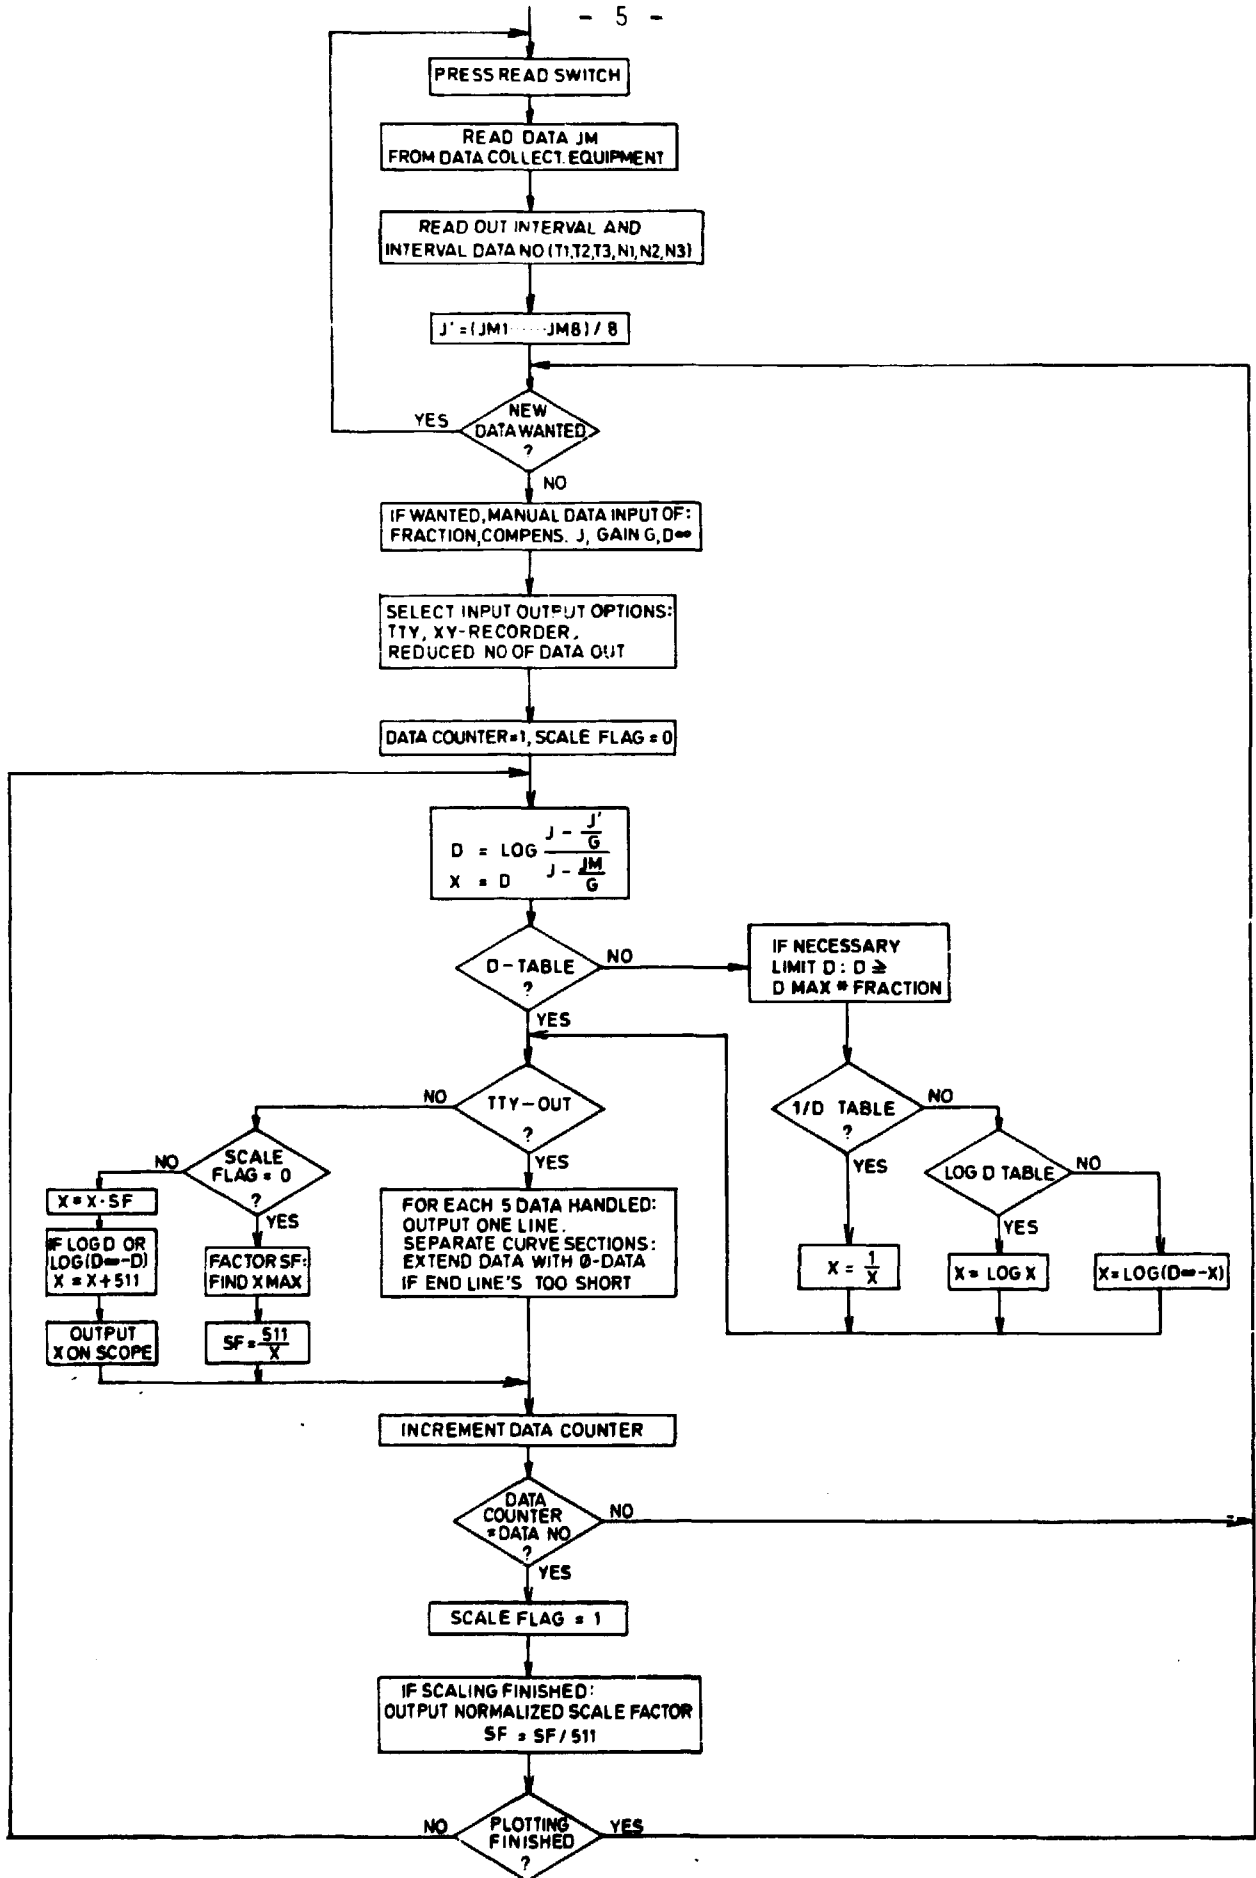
- 5 -

PRESS READ SWITCH

READ DATA JM FROM DATA COLLECT. EQUIPMENT

READ OUT INTERVAL AND INTERVAL DATA NO (T1,T2,T3,N1,N2,N3)

J' = (JM1 ····· JM8) / 8

YES

NEW DATA WANTED ?

NO

IF WANTED, MANUAL DATA INPUT OF: FRACTION, COMPENS. J, GAIN G, D∞

SELECT INPUT OUTPUT OPTIONS: TTY, XY-RECORDER, REDUCED NO OF DATA OUT

DATA COUNTER = 1, SCALE FLAG = 0

$D = LOG \frac{J - \frac{J'}{G}}{J - \frac{JM}{G}}$
$X = D$

D - TABLE ?

NO

IF NECESSARY LIMIT D : D ≥ D MAX * FRACTION

YES

1/D TABLE ?

NO

YES

LOG D TABLE

NO

YES

$X = \frac{1}{X}$

X = LOG X

X = LOG(D∞-X)

NO

TTY - OUT ?

YES

NO

SCALE FLAG = 0 ?

YES

X = X · SF

IF LOG D OR LOG(D∞-D) X = X + 511

OUTPUT X ON SCOPE

FACTOR SF: FIND X MAX

$SF = \frac{511}{X}$

FOR EACH 5 DATA HANDLED: OUTPUT ONE LINE. SEPARATE CURVE SECTIONS: EXTEND DATA WITH Ø-DATA IF END LINE'S TOO SHORT

INCREMENT DATA COUNTER

DATA COUNTER = DATA NO ?

NO

YES

SCALE FLAG = 1

IF SCALING FINISHED: OUTPUT NORMALIZED SCALE FACTOR SF = SF / 511

NO

PLOTTING FINISHED ?

YES